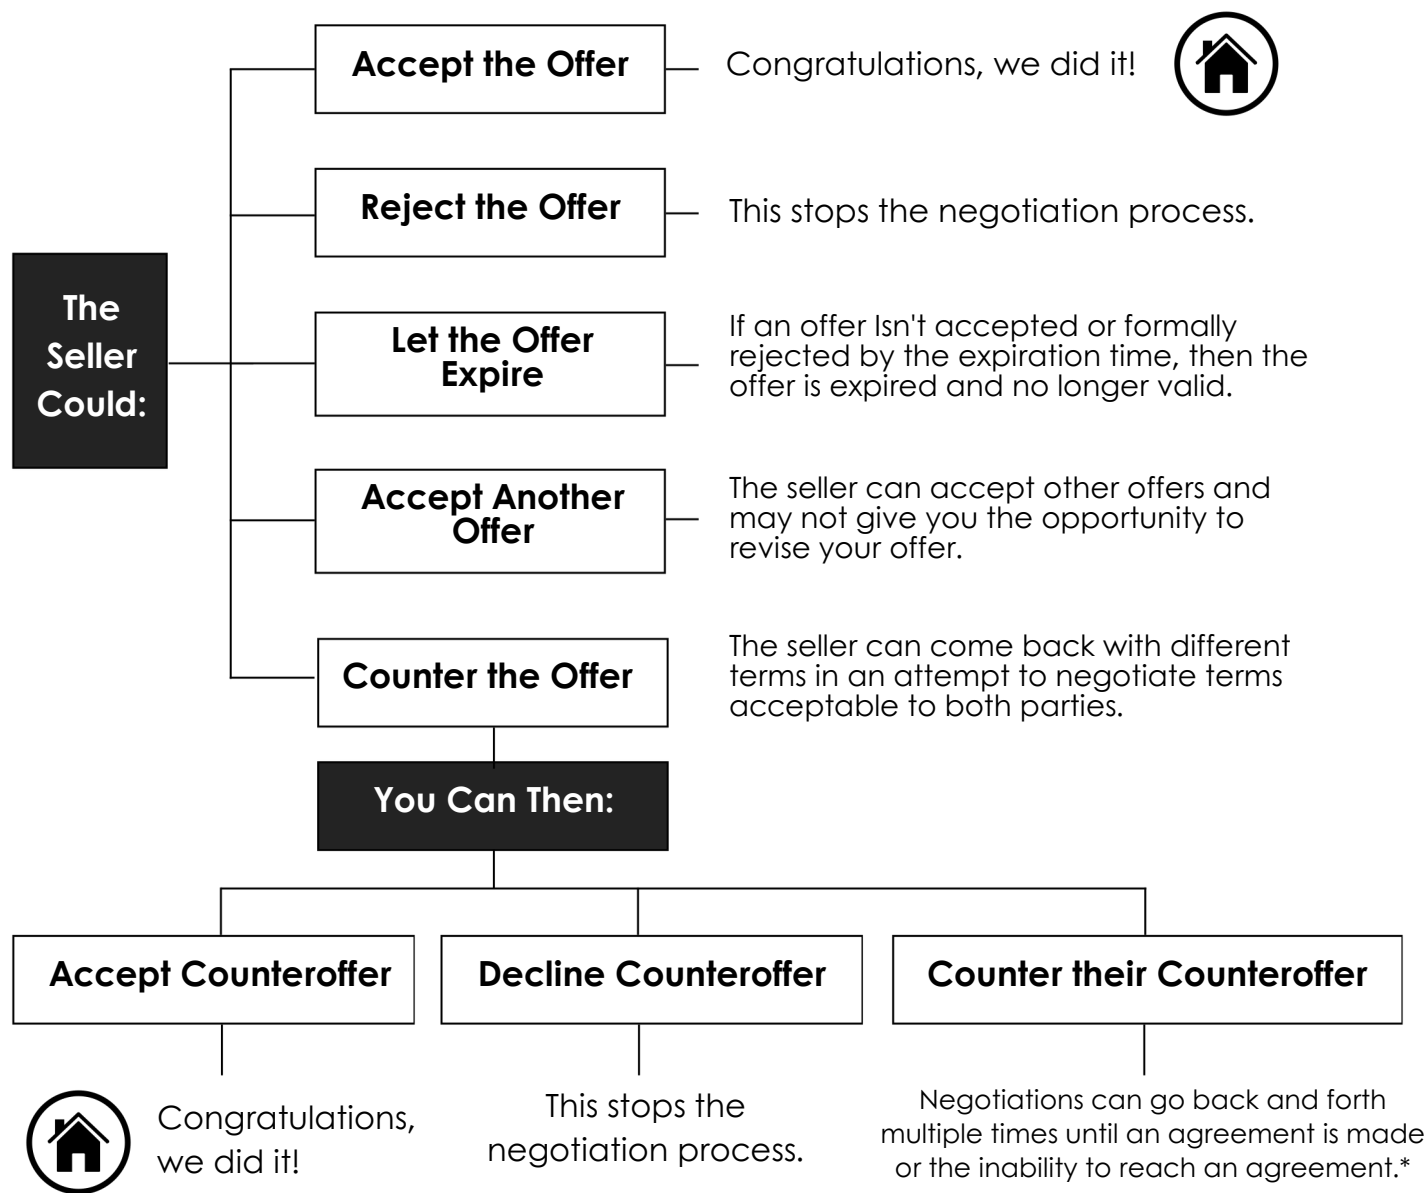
The Seller Could:

Accept the Offer

Congratulations, we did it!

Reject the Offer

This stops the negotiation process.

Let the Offer Expire

If an offer Isn't accepted or formally rejected by the expiration time, then the offer is expired and no longer valid.

Accept Another Offer

The seller can accept other offers and may not give you the opportunity to revise your offer.

Counter the Offer

The seller can come back with different terms in an attempt to negotiate terms acceptable to both parties.

You Can Then:

Accept Counteroffer

Decline Counteroffer

Counter their Counteroffer

Congratulations, we did it!

This stops the negotiation process.

Negotiations can go back and forth multiple times until an agreement is made or the inability to reach an agreement.*